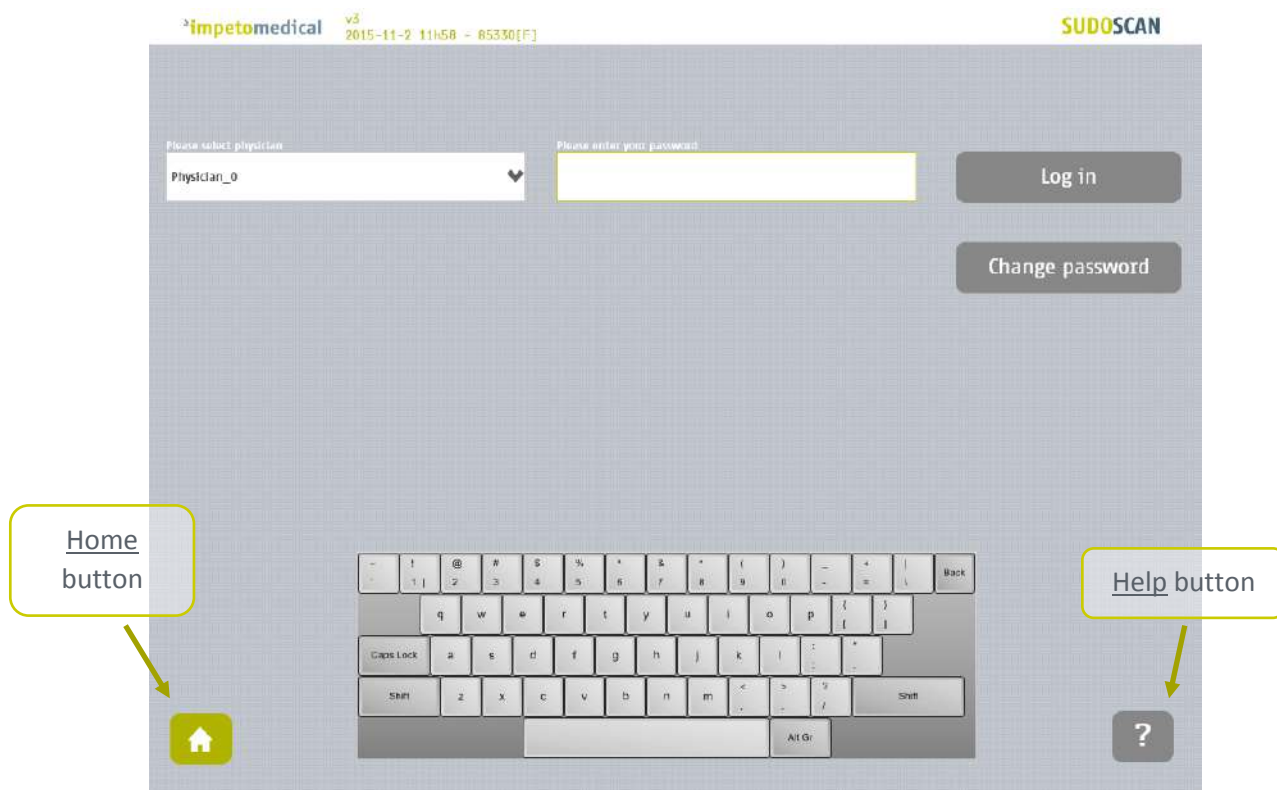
impetomedical v3 2015-11-2 11h58 - 85330[F]

SUDOSCAN

Please select physician

Physician_0

Please enter your password

Log in

Change password

Home button

Help button

~ ` ! 1 | @ 2 # 3 $ 4 % 5 ^ 6 & 7 * 8 ( 9 ) 0 _ - + = | \ Back

q w e r t y u i o p { [ } ]

Caps Lock a s d f g h j k l : ; " '

Shift z x c v b n m < , > . ? / Shift

Alt Gr

?